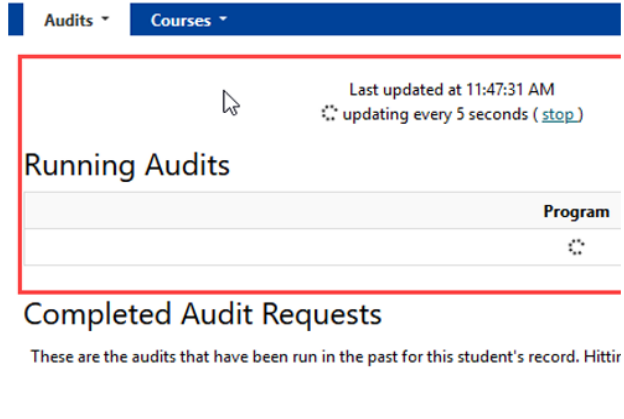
Audits ▾ Courses ▾

Last updated at 11:47:31 AM
updating every 5 seconds ( stop )

Running Audits

| Program |
|---|
| |

Completed Audit Requests

These are the audits that have been run in the past for this student's record. Hittin